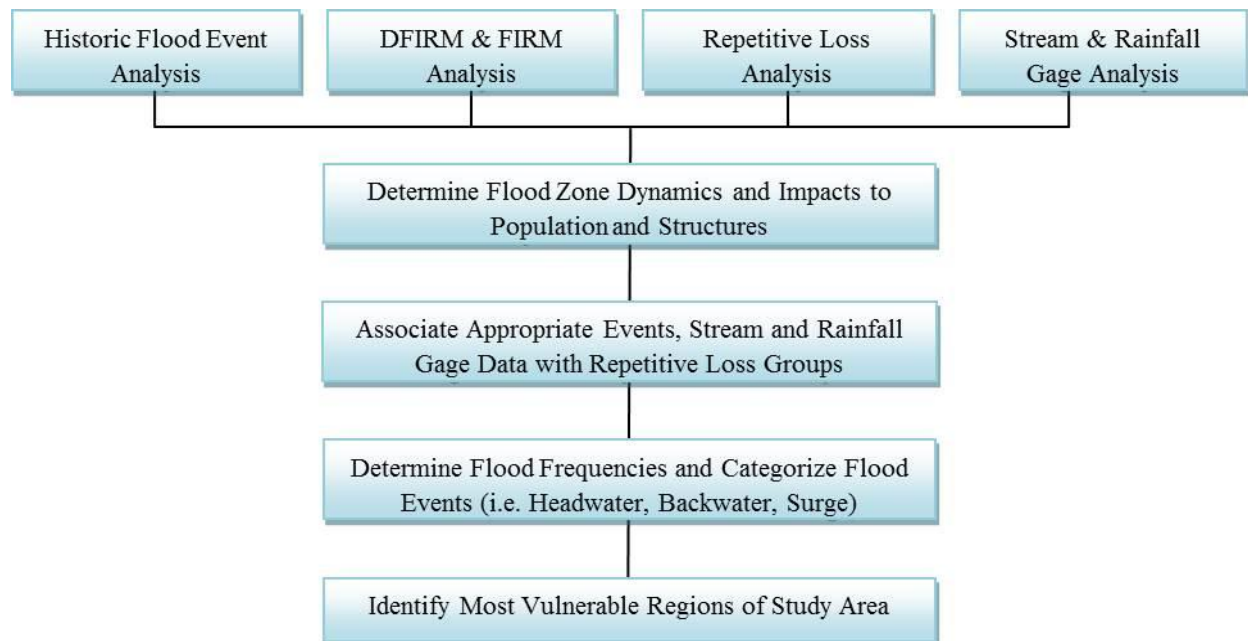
Historic Flood Event Analysis

DFIRM & FIRM Analysis

Repetitive Loss Analysis

Stream & Rainfall Gage Analysis

Determine Flood Zone Dynamics and Impacts to Population and Structures

Associate Appropriate Events, Stream and Rainfall Gage Data with Repetitive Loss Groups

Determine Flood Frequencies and Categorize Flood Events (i.e. Headwater, Backwater, Surge)

Identify Most Vulnerable Regions of Study Area